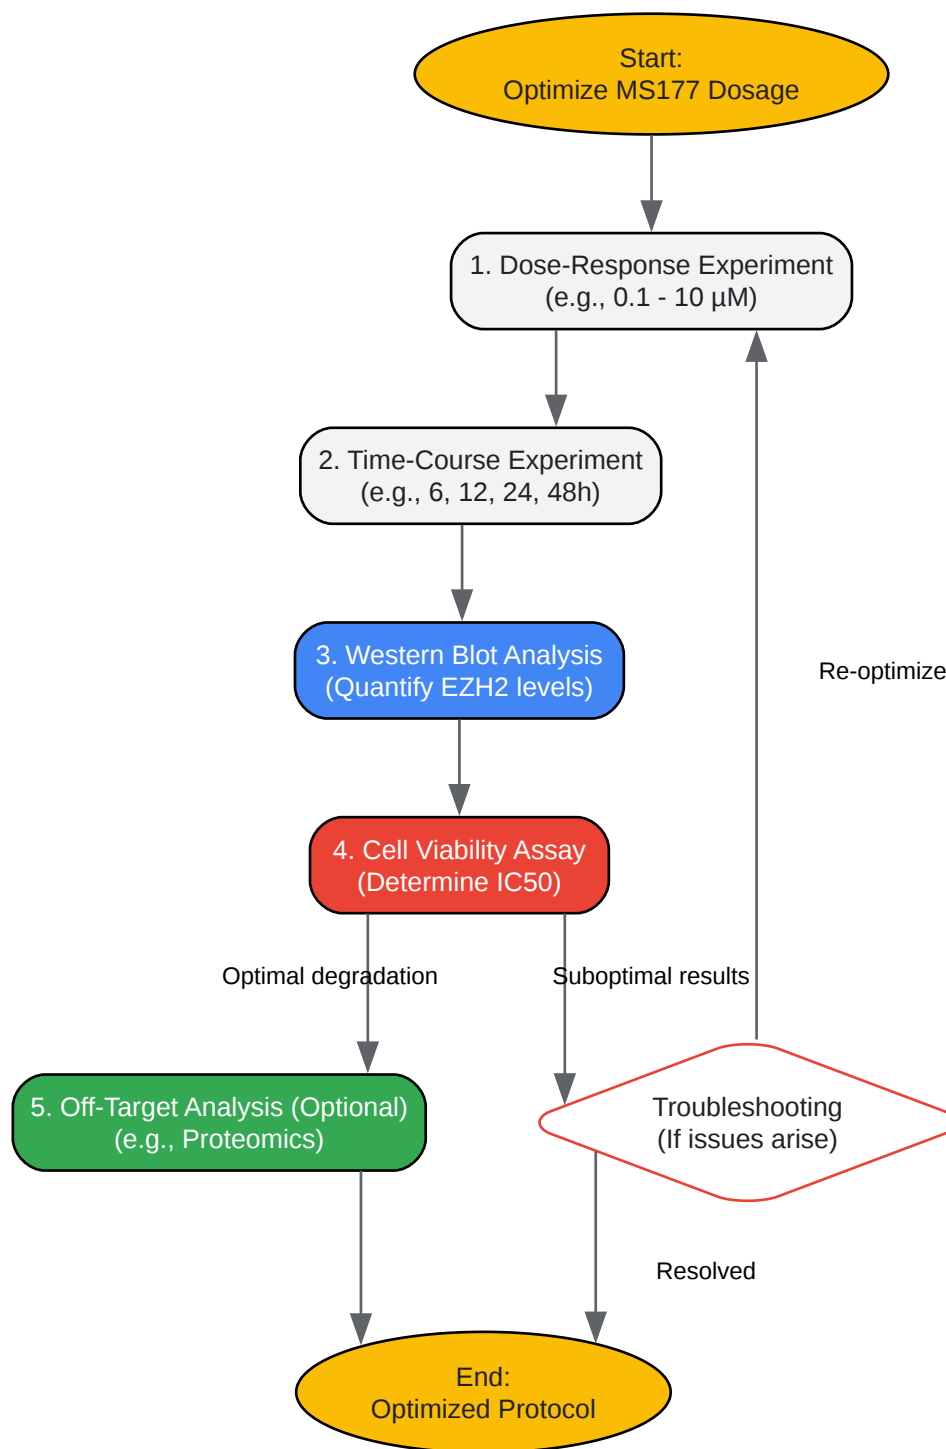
Start:
Optimize MS177 Dosage

1. Dose-Response Experiment
(e.g., 0.1 - 10 µM)

2. Time-Course Experiment
(e.g., 6, 12, 24, 48h)

3. Western Blot Analysis
(Quantify EZH2 levels)

4. Cell Viability Assay
(Determine IC50)

Re-optimize

Optimal degradation

Suboptimal results

5. Off-Target Analysis (Optional)
(e.g., Proteomics)

Troubleshooting
(If issues arise)

Resolved

End:
Optimized Protocol